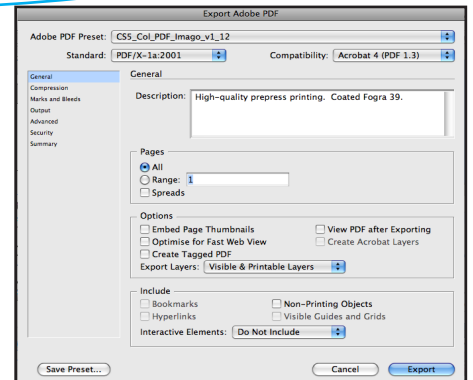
Export Adobe PDF

Adobe PDF Preset: CS5_Col_PDF_Imago_v1_12

Standard: PDF/X-1a:2001

Compatibility: Acrobat 4 (PDF 1.3)

General
Compression
Marks and Bleeds
Output
Advanced
Security
Summary

General

Description: High-quality prepress printing. Coated Fogra 39.

Pages
All
Range: 1
Spreads

Options
Embed Page Thumbnails
View PDF after Exporting
Optimise for Fast Web View
Create Acrobat Layers
Create Tagged PDF
Export Layers: Visible & Printable Layers

Include
Bookmarks
Non-Printing Objects
Hyperlinks
Visible Guides and Grids
Interactive Elements: Do Not Include

Save Preset...
Cancel
Export